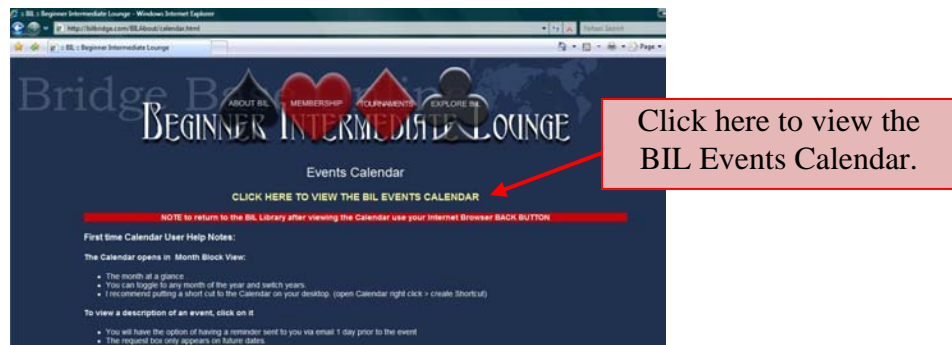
:: BIL :: Beginner Intermediate Lounge - Windows Internet Explorer

http://bilbridge.com/BIL/about/calendar.html

Yahoo! Search

:: BIL :: Beginner Intermediate Lounge

Page

Bridge Be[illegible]

ABOUT BIL MEMBERSHIP TOURNAMENTS EXPLORE BIL

BEGINNER INTERMEDIATE LOUNGE

Click here to view the BIL Events Calendar.

Events Calendar

CLICK HERE TO VIEW THE BIL EVENTS CALENDAR

NOTE to return to the BIL Library after viewing the Calendar use your Internet Browser BACK BUTTON

First time Calendar User Help Notes:

The Calendar opens in Month Block View:

- The month at a glance
- You can toggle to any month of the year and switch years.
- I recommend putting a short cut to the Calendar on your desktop. (open Calendar right click > create Shortcut)

To view a description of an event, click on it

- You will have the option of having a reminder sent to you via email 1 day prior to the event
- The request box only appears on future dates.